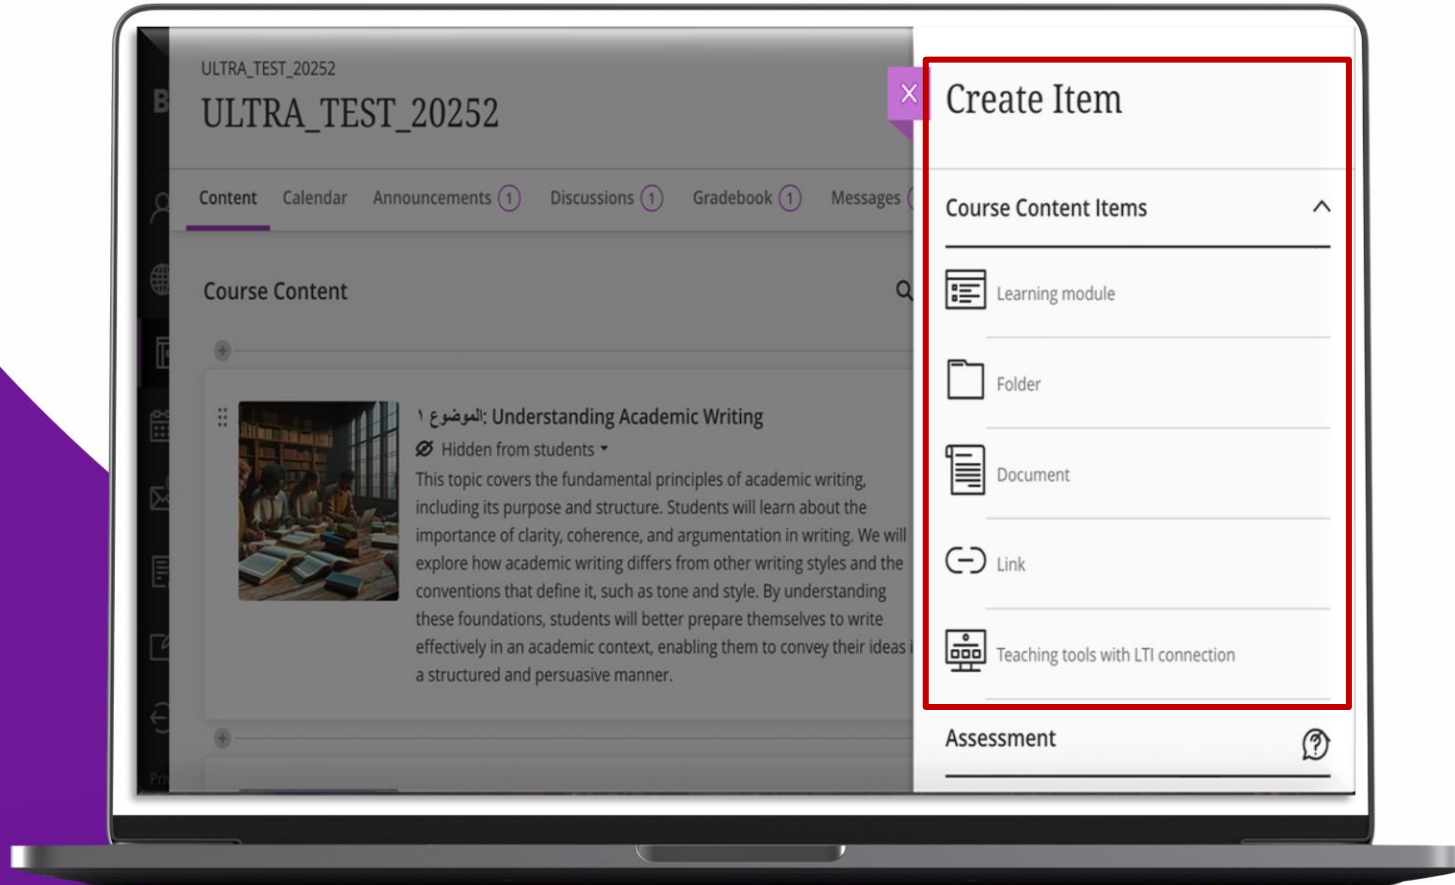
ULTRA_TEST_20252
ULTRA_TEST_20252

Content Calendar Announcements 1 Discussions 1 Gradebook 1 Messages

Course Content

الموضوع ١: Understanding Academic Writing
Hidden from students

This topic covers the fundamental principles of academic writing, including its purpose and structure. Students will learn about the importance of clarity, coherence, and argumentation in writing. We will explore how academic writing differs from other writing styles and the conventions that define it, such as tone and style. By understanding these foundations, students will better prepare themselves to write effectively in an academic context, enabling them to convey their ideas i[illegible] a structured and persuasive manner.

Create Item

Course Content Items

Learning module

Folder

Document

Link

Teaching tools with LTI connection

Assessment